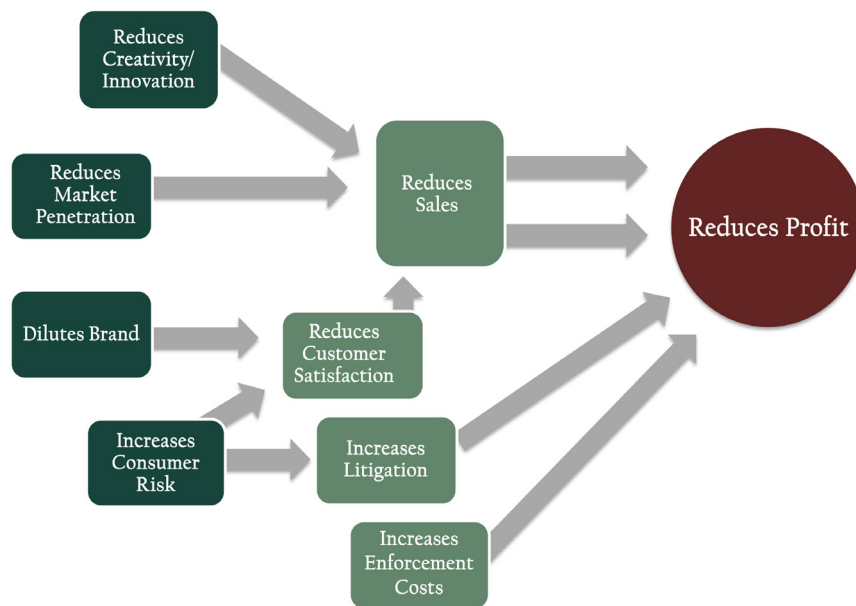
Reduces Creativity/ Innovation

Reduces Market Penetration

Dilutes Brand

Increases Consumer Risk

Reduces Sales

Reduces Customer Satisfaction

Increases Litigation

Increases Enforcement Costs

Reduces Profit